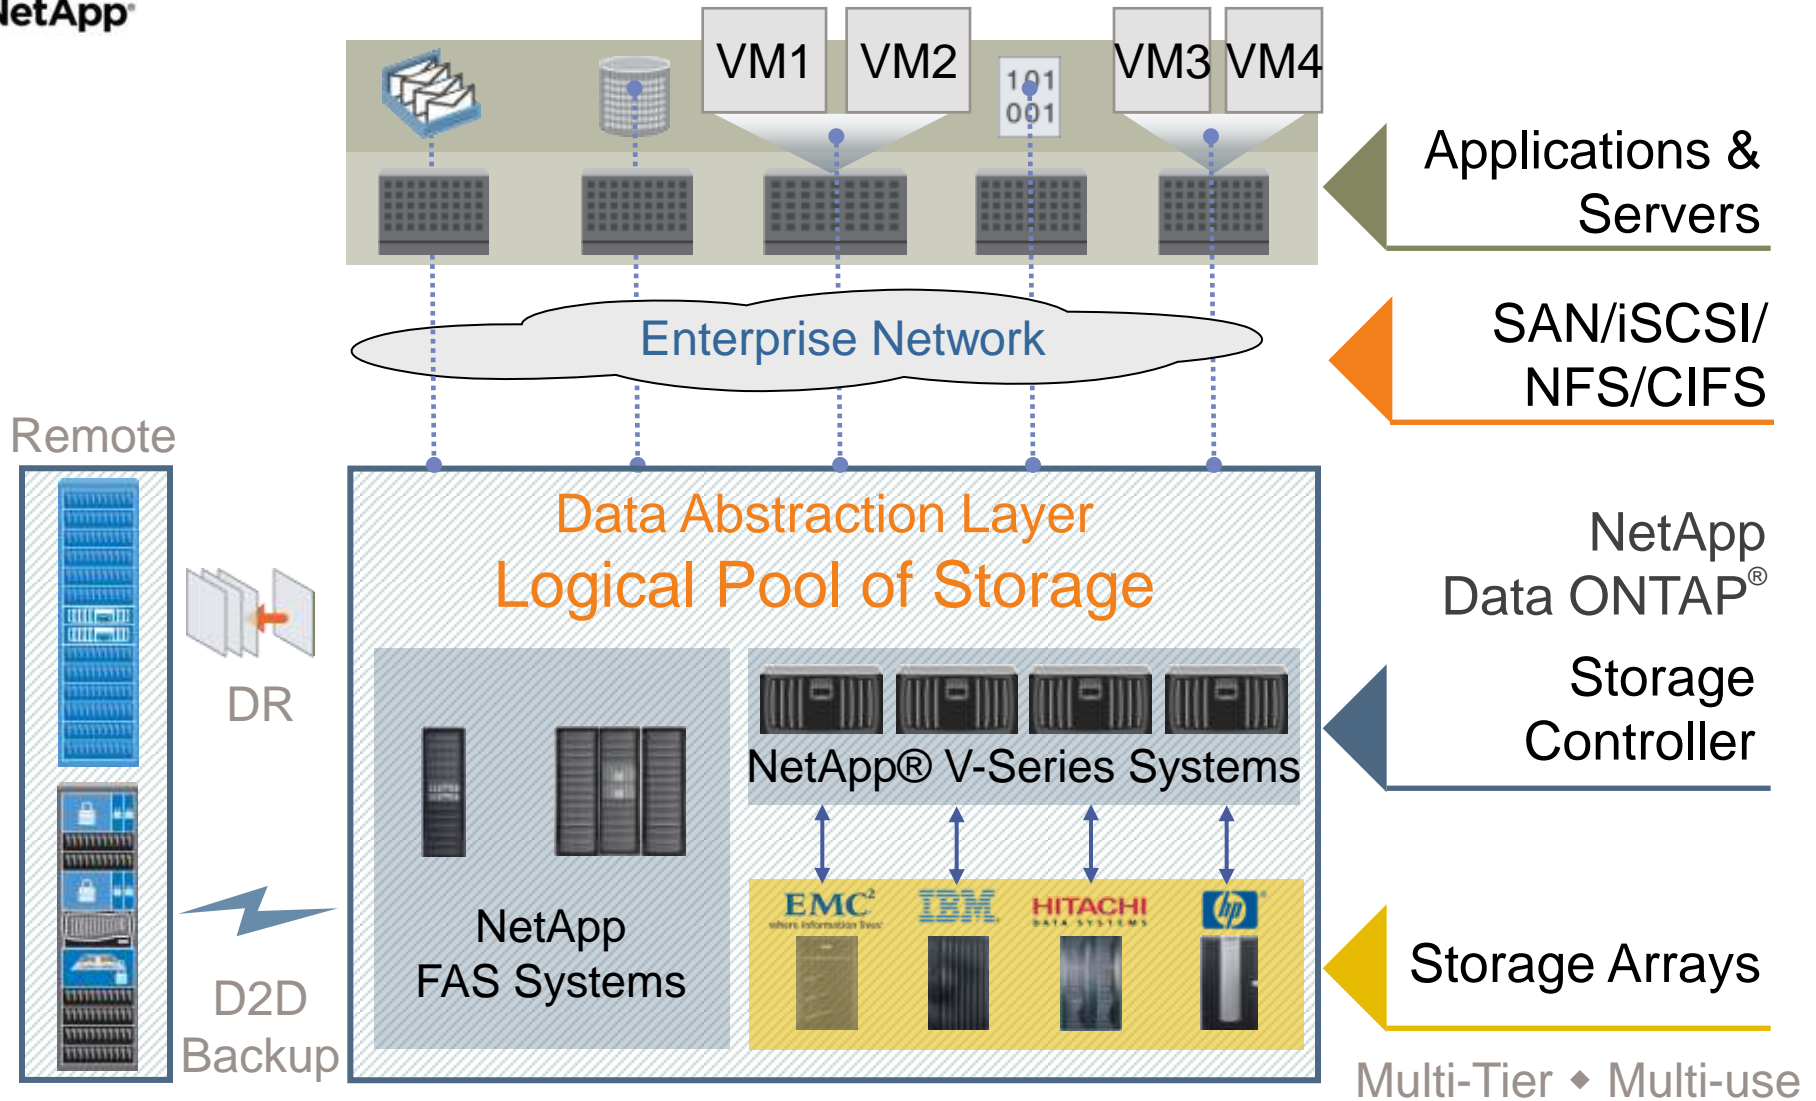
NetApp

VM1 VM2 101 001 VM3 VM4

Applications & Servers

Enterprise Network

SAN/iSCSI/ NFS/CIFS

Remote

Data Abstraction Layer
Logical Pool of Storage

NetApp Data ONTAP®

DR

NetApp® V-Series Systems

Storage Controller

NetApp FAS Systems

EMC² where information lives

IBM

HITACHI DATA SYSTEMS

hp

Storage Arrays

D2D Backup

Multi-Tier ◆ Multi-use